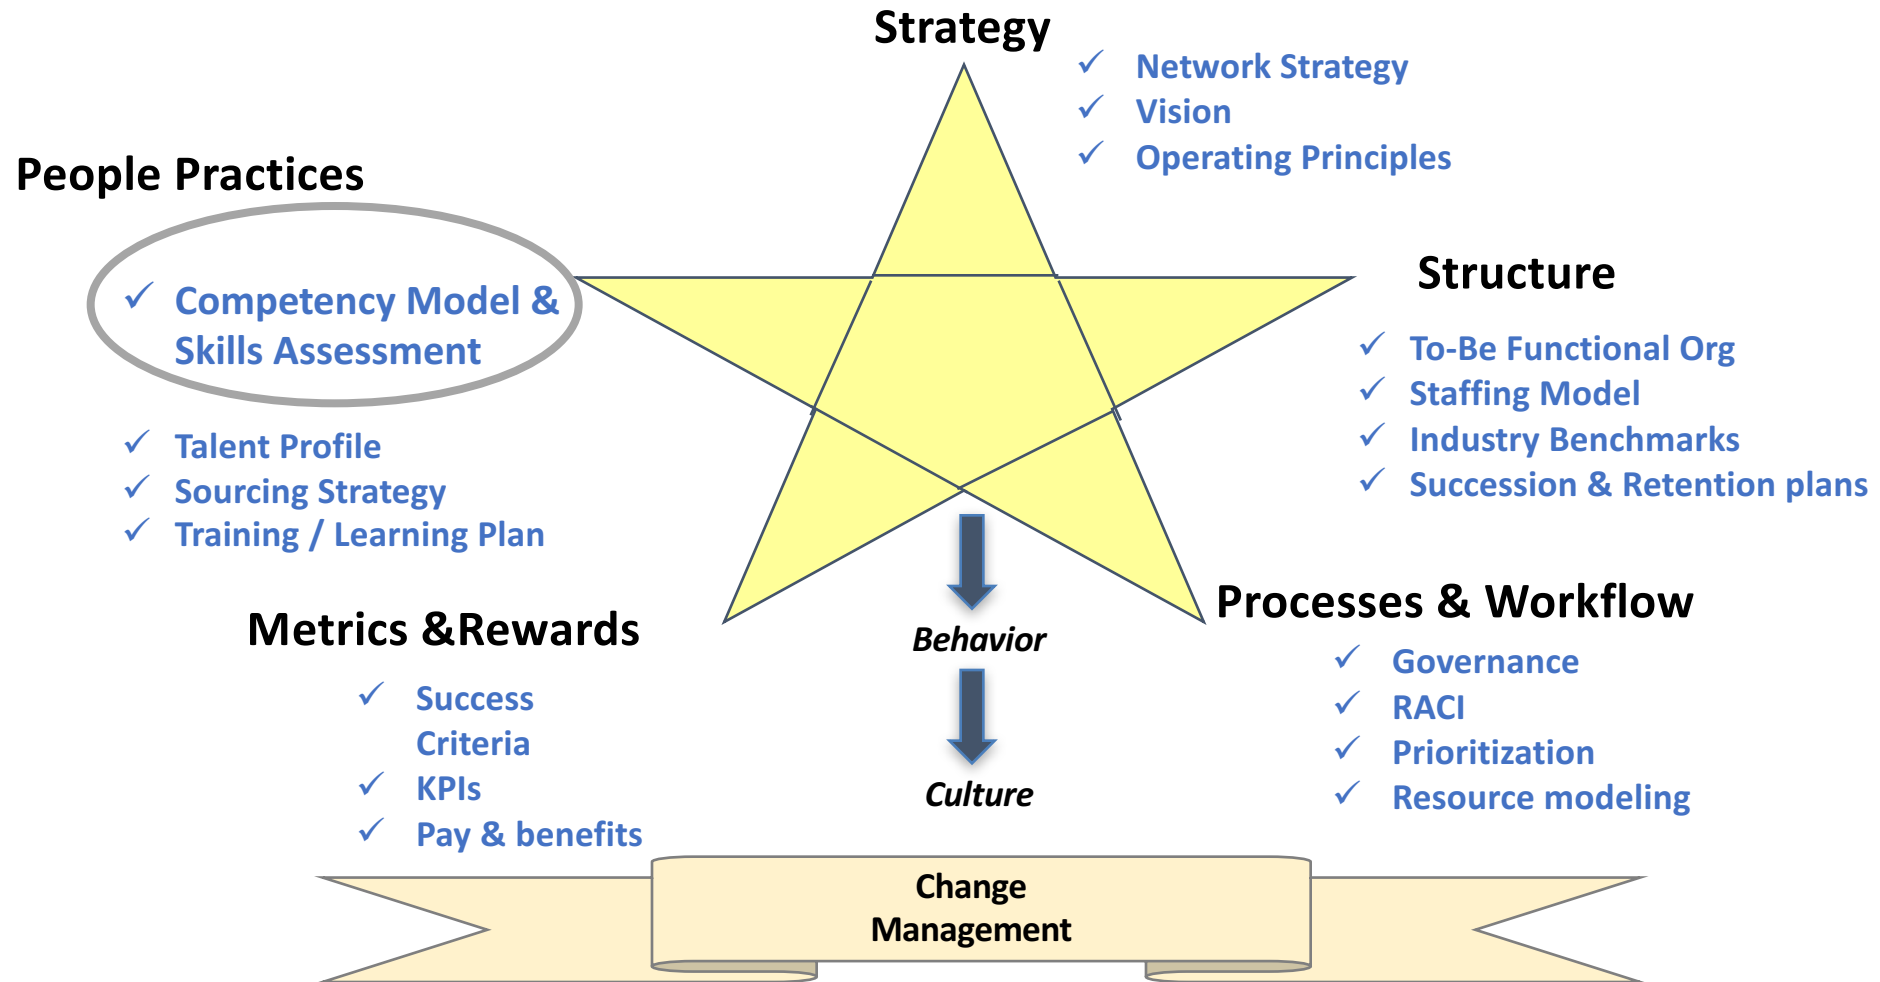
Strategy

✓ Network Strategy
✓ Vision
✓ Operating Principles

People Practices

✓ Competency Model & Skills Assessment

✓ Talent Profile
✓ Sourcing Strategy
✓ Training / Learning Plan

Structure

✓ To-Be Functional Org
✓ Staffing Model
✓ Industry Benchmarks
✓ Succession & Retention plans

Metrics &Rewards

✓ Success Criteria
✓ KPIs
✓ Pay & benefits

Behavior

Culture

Processes & Workflow

✓ Governance
✓ RACI
✓ Prioritization
✓ Resource modeling

Change Management